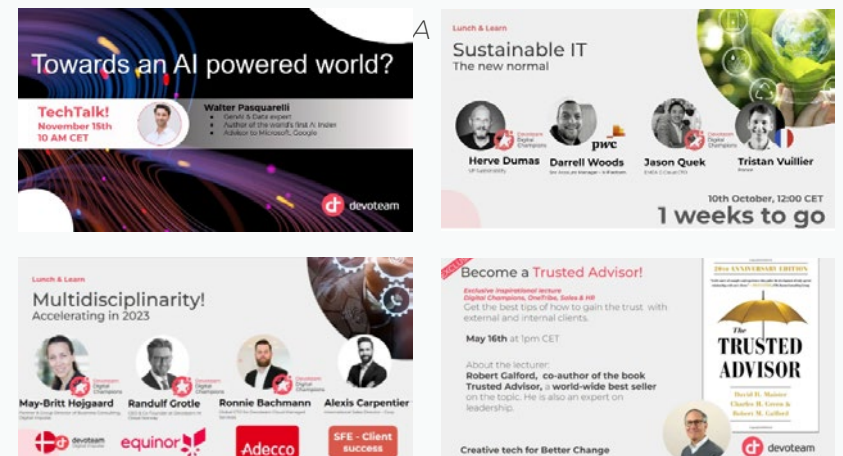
Towards an AI powered world?

TechTalk!
November 15th
10 AM CET

Walter Pasquarelli
GenAI & Data expert
Author of the world's first AI index
Advisor to Microsoft, Google

devoteam

A

Lunch & Learn
Sustainable IT
The new normal

Herve Dumas
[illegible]

Darrell Woods
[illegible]

pwc

Jason Quek
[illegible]

Tristan Vuillier
France

10th October, 12:00 CET
1 weeks to go

Lunch & Learn
Multidisciplinarity!
Accelerating in 2023

May-Britt Højgaard
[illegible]

Randulf Grotle
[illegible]

Ronnie Bachmann
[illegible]

Alexis Carpentier
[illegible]

devoteam
equinor
Adecco
SFE - Client success

Become a Trusted Advisor!
Exclusive inspirational lecture
Digital Champions, OneTribe, Sales & HR
Get the best tips of how to gain the trust with external and internal clients.

May 16th at 1pm CET

About the lecturer:
Robert Galford, co-author of the book Trusted Advisor, a world-wide best seller on the topic. He is also an expert on leadership.

Creative tech for Better Change

20th ANNIVERSARY EDITION
The TRUSTED ADVISOR
David H. Maister
Charles H. Green &
Robert M. Galford

devoteam